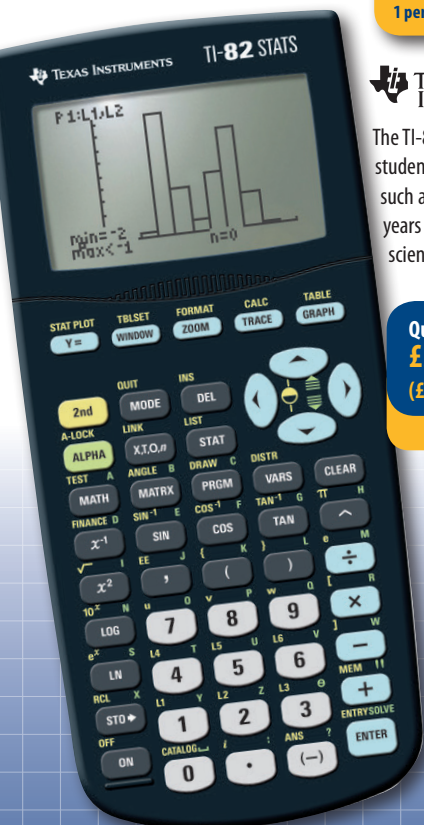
1 per

TEXAS INSTRUMENTS TI-82 STATS

P1:L1,L2
min=-2
max<-1
n=0

STAT PLOT Y=
TBLSET WINDOW
FORMAT ZOOM
CALC TRACE
TABLE GRAPH

QUIT MODE
INS DEL
2nd
A-LOCK ALPHA
LINK X,T,θ,n
LIST STAT
TEST A MATH
ANGLE B MATRX
DRAW C PRGM
DISTR VARS
CLEAR
FINANCE D $x^{-1}$
$SIN^{-1}$ E SIN
$COS^{-1}$ F COS
$TAN^{-1}$ G TAN
π H ^
√ I $x^2$
EE J ,
{ K (
} L )
e M ÷
$10^x$ N LOG
u O 7
v P 8
w Q 9
[ R ×
$e^x$ S LN
L4 T 4
L5 U 5
L6 V 6
] W −
RCL X STO➔
L1 Y 1
L2 Z 2
L3 θ 3
MEM " +
OFF ON
CATALOG 0
i .
: ANS ? (−)
ENTRY SOLVE ENTER

T
I

The TI-8
studen
such a
years
scien

Qu
£
(£